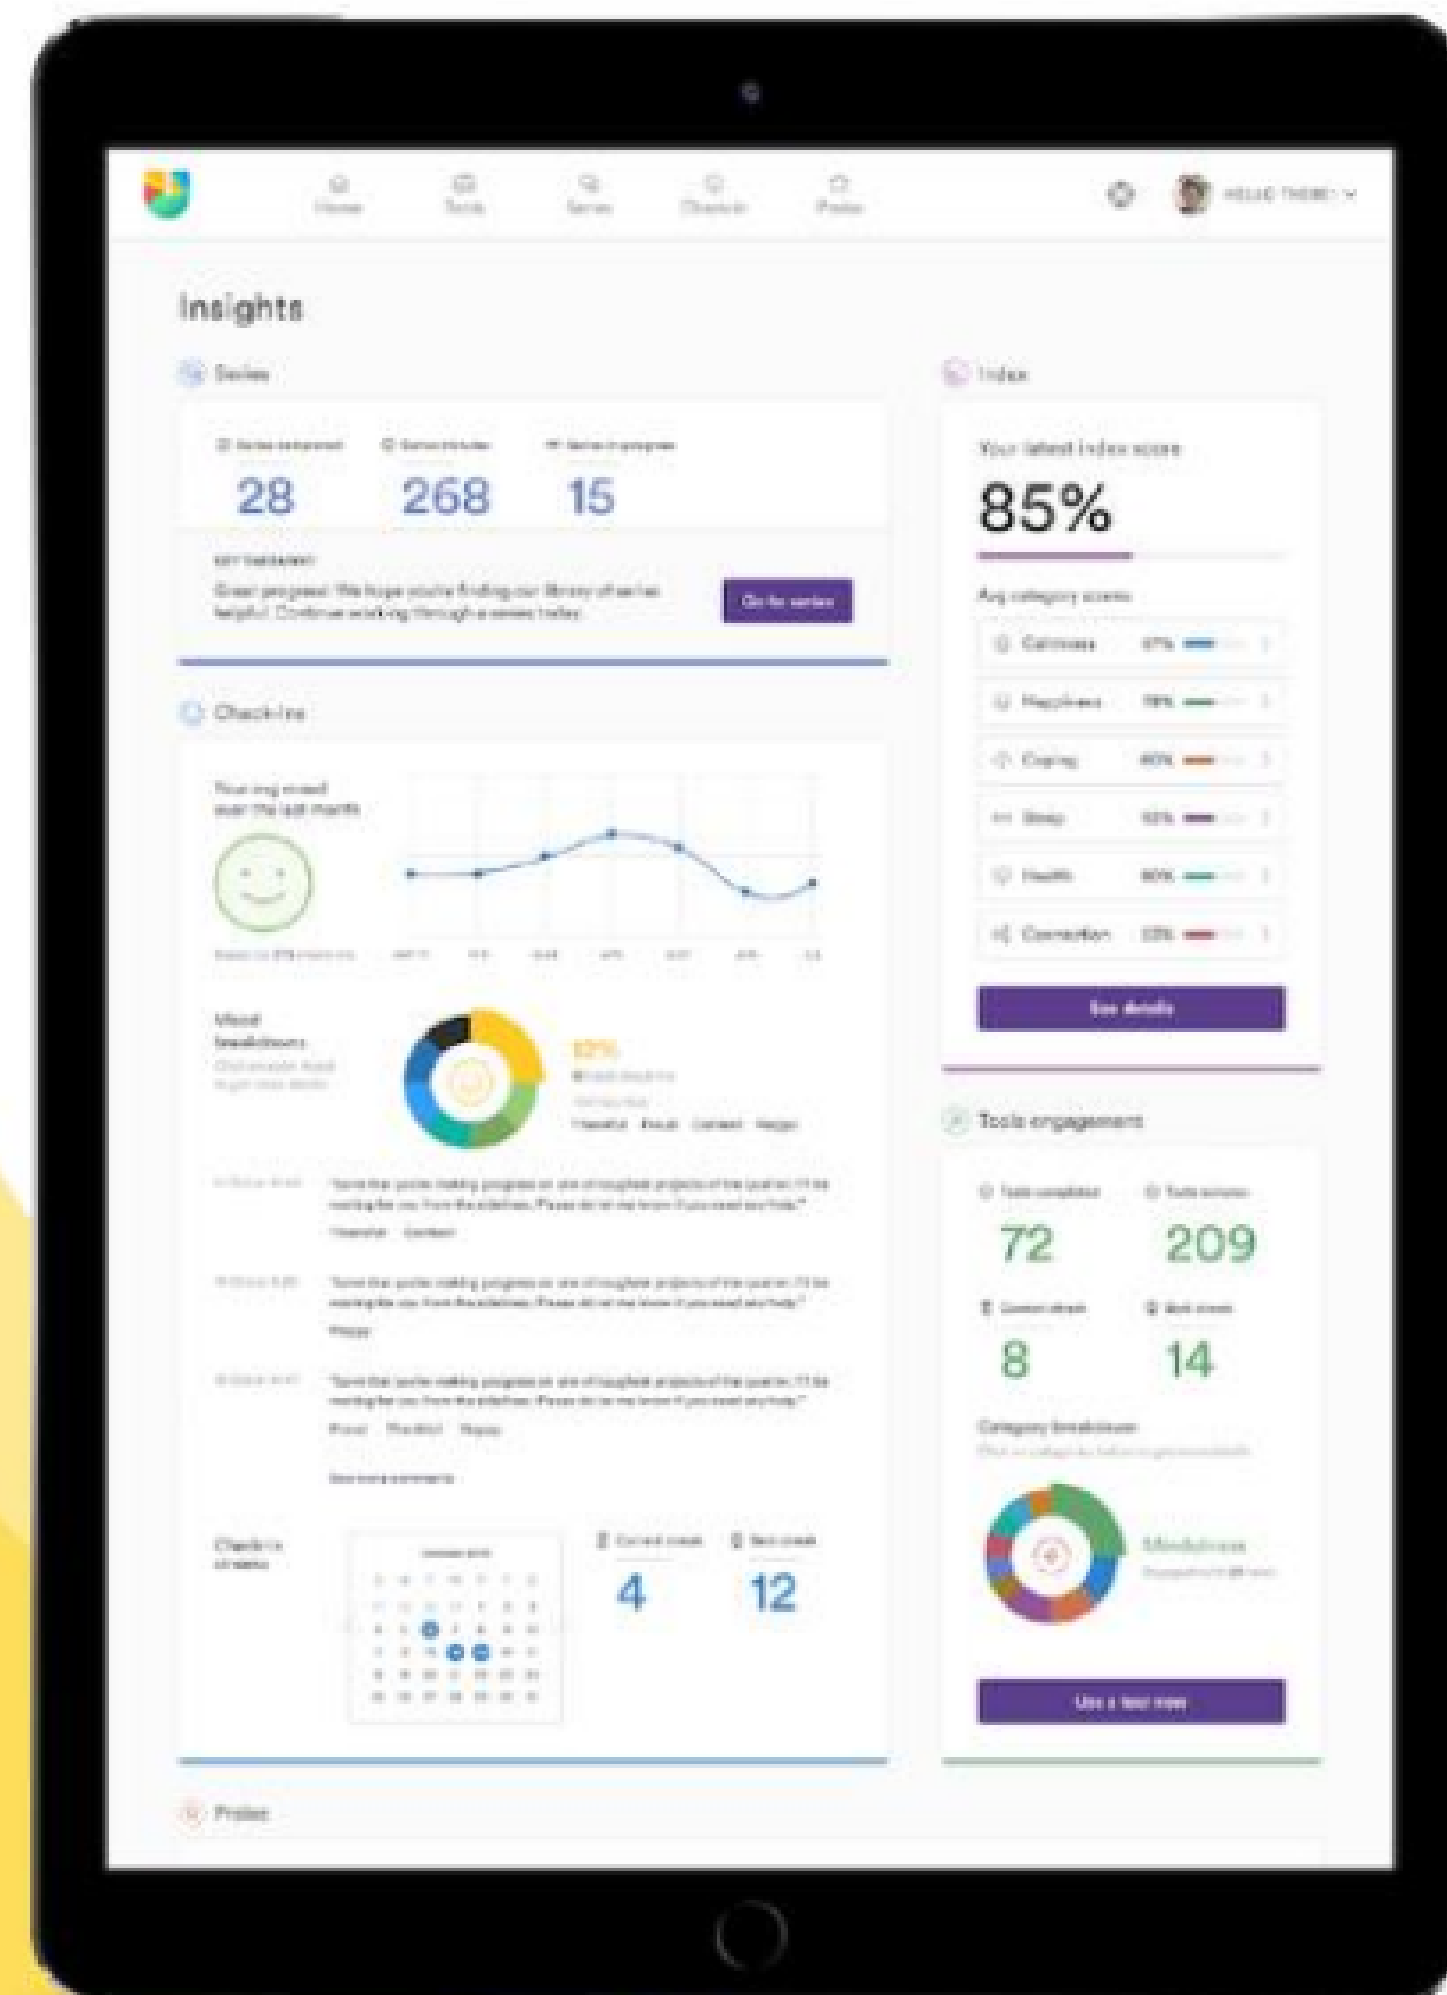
Home Tools Series Check-in Probes

HELLO THERE!

Insights

Series

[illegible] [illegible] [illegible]

28 268 15

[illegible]

Great progress! We hope you're finding our library of series helpful. Continue working through a series today.

Go to series

Check-ins

Your avg mood over the last month

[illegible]

Mood breakdown

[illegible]

62%

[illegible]

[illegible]

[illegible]

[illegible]

See more comments

Check-in streaks

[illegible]

4 12

Probes

Index

Your latest Index score

85%

Avg category scores

Calmness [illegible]

Happiness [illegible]

Coping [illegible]

Sleep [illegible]

Health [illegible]

Connection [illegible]

See details

Tools engagement

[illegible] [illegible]

72 209

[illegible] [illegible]

8 14

Category breakdown

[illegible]

Mindfulness

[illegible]

Use a tool now